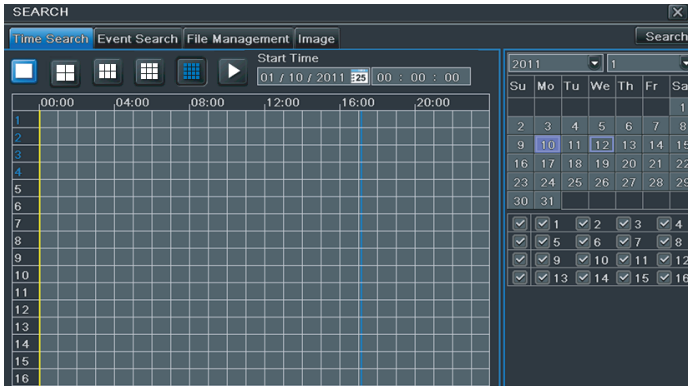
SEARCH

Time Search | Event Search | File Management | Image

Search

Start Time

01 / 10 / 2011 25 | 00 : 00 : 00

00:00 | 04:00 | 08:00 | 12:00 | 16:00 | 20:00

1
2
3
4
5
6
7
8
9
10
11
12
13
14
15
16

2011 | 1

| Su | Mo | Tu | We | Th | Fr | Sa |
|---|---|---|---|---|---|---|
| | | | | | | 1 |
| 2 | 3 | 4 | 5 | 6 | 7 | 8 |
| 9 | 10 | 11 | 12 | 13 | 14 | 15 |
| 16 | 17 | 18 | 19 | 20 | 21 | 22 |
| 23 | 24 | 25 | 26 | 27 | 28 | 29 |
| 30 | 31 | | | | | |

1 2 3 4
5 6 7 8
9 10 11 12
13 14 15 16